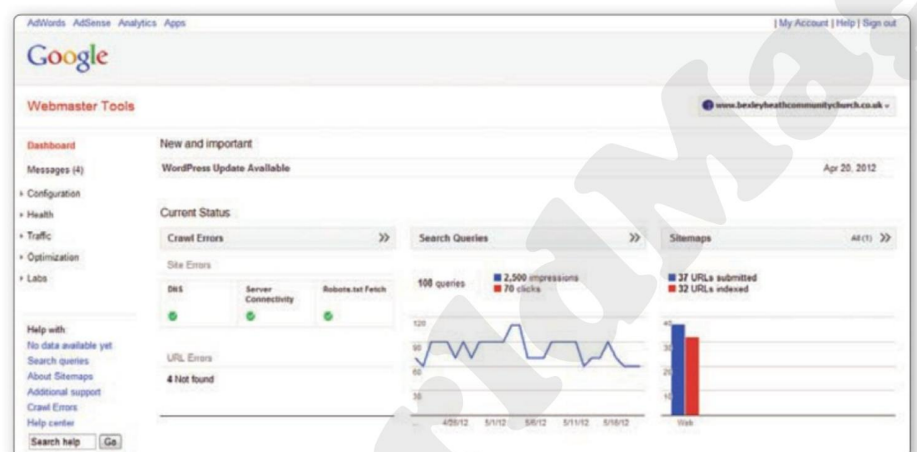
AdWords AdSense Analytics Apps

| My Account | Help | Sign out

Google

Webmaster Tools

www.bexleyheathcommunitychurch.co.uk

Dashboard

Messages (4)

Configuration

Health

Traffic

Optimization

Labs

Help with
No data available yet
Search queries
About Sitemaps
Additional support
Crawl Errors
Help center

Search help Go

New and important

WordPress Update Available

Apr 20, 2012

Current Status

Crawl Errors »

Site Errors

| DNS | Server Connectivity | Robots.txt Fetch |
|---|---|---|

URL Errors

4 Not found

Search Queries »

108 queries

2,500 impressions
70 clicks

120
90
60
30

4/30/12 5/1/12 5/6/12 5/11/12 5/16/12

Sitemaps All (1) »

37 URLs submitted
32 URLs indexed

40
30
20
10

Web